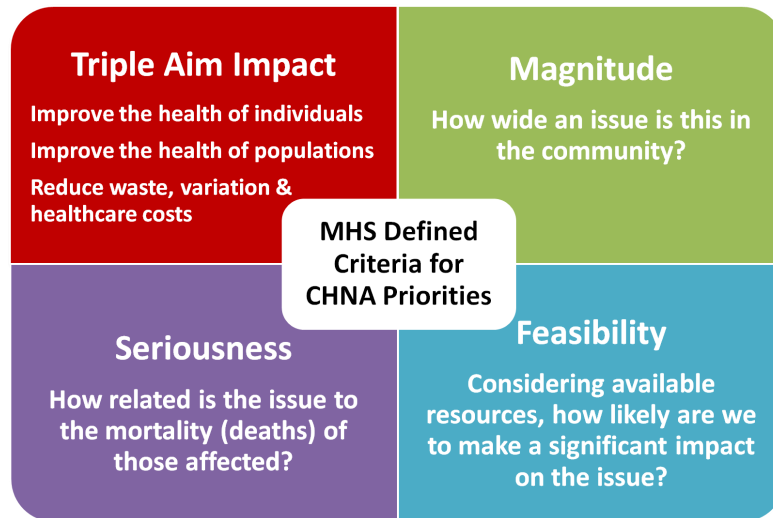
Triple Aim Impact

Improve the health of individuals

Improve the health of populations

Reduce waste, variation & healthcare costs

Magnitude

How wide an issue is this in the community?

MHS Defined Criteria for CHNA Priorities

Seriousness

How related is the issue to the mortality (deaths) of those affected?

Feasibility

Considering available resources, how likely are we to make a significant impact on the issue?